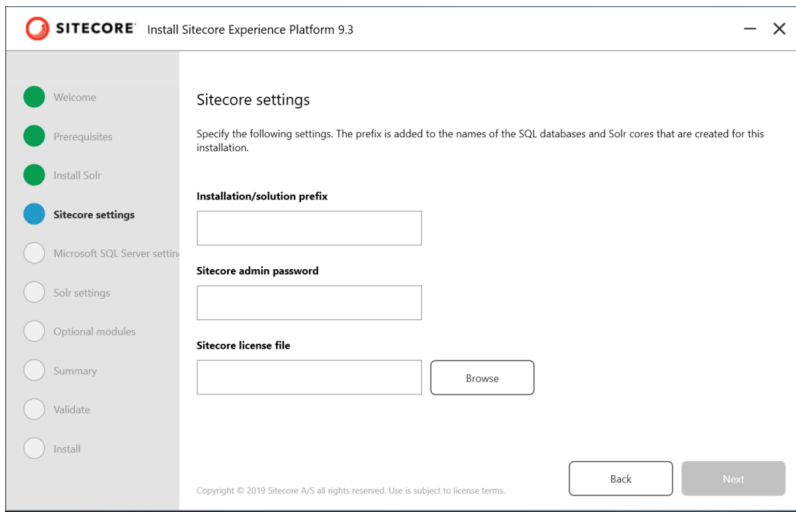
SITECORE Install Sitecore Experience Platform 9.3

— ✕

Welcome

Prerequisites

Install Solr

Sitecore settings

Microsoft SQL Server settin

Solr settings

Optional modules

Summary

Validate

Install

Sitecore settings

Specify the following settings. The prefix is added to the names of the SQL databases and Solr cores that are created for this installation.

Installation/solution prefix

Sitecore admin password

Sitecore license file

Browse

Copyright © 2019 Sitecore A/S All rights reserved. Use is subject to license terms.

Back

Next